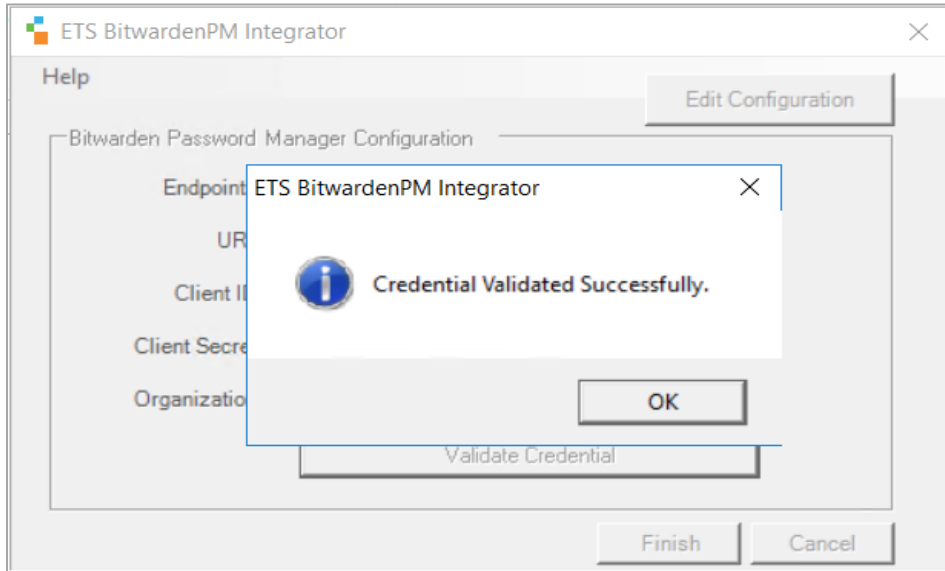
ETS BitwardenPM Integrator

Help

Edit Configuration

Bitwarden Password Manager Configuration

Endpoint

UR

Client I

Client Secre

Organizatio

ETS BitwardenPM Integrator

Credential Validated Successfully.

OK

Validate Credential

Finish

Cancel